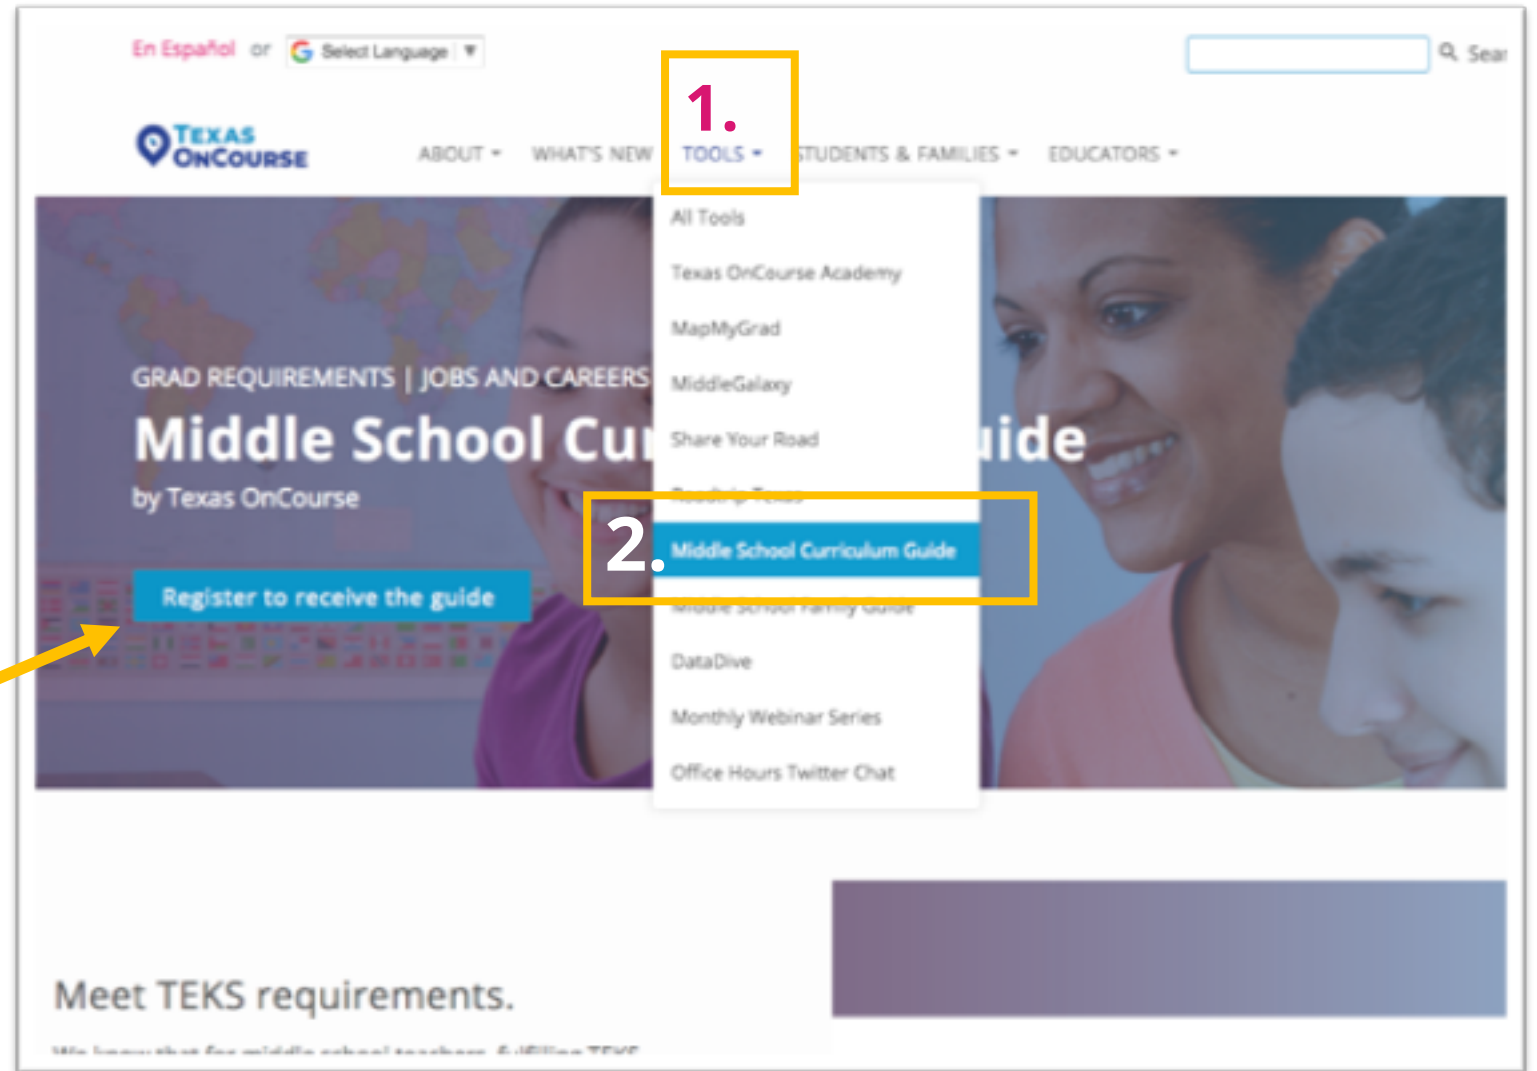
En Español or Select Language ▼

Sear

1.

TEXAS ONCOURSE

ABOUT ▾ WHAT'S NEW TOOLS ▾ STUDENTS & FAMILIES ▾ EDUCATORS ▾

All Tools

Texas OnCourse Academy

MapMyGrad

MiddleGalaxy

Share Your Road

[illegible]

2.

Middle School Curriculum Guide

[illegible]

DataDive

Monthly Webinar Series

Office Hours Twitter Chat

GRAD REQUIREMENTS | JOBS AND CAREERS

Middle School Cu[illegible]ide

by Texas OnCourse

Register to receive the guide

Meet TEKS requirements.

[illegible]